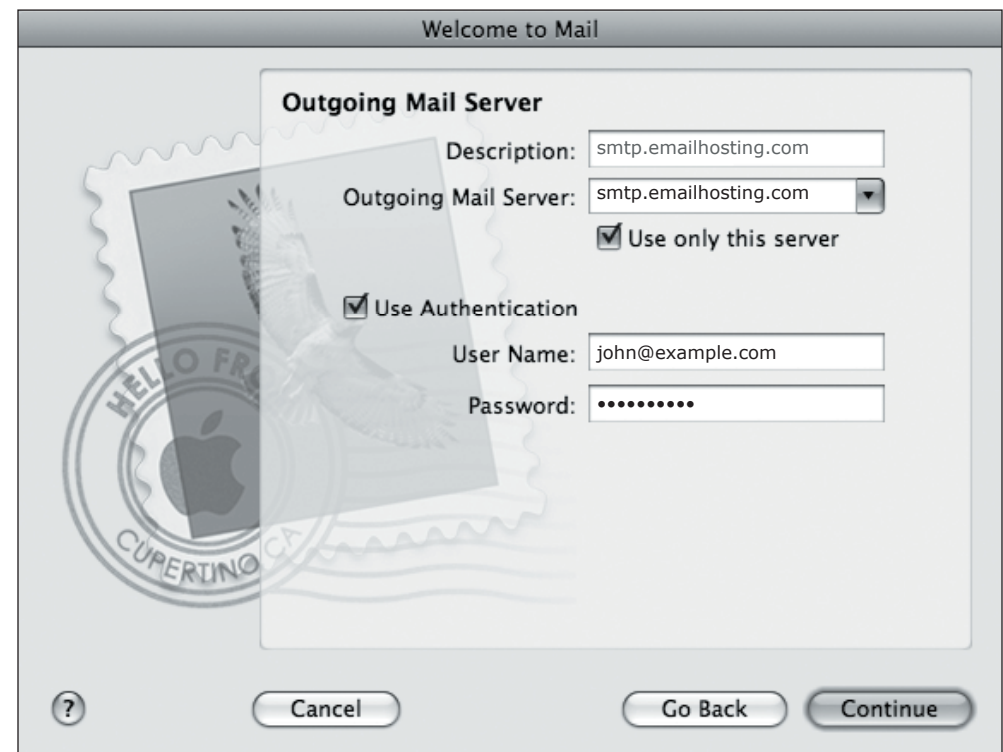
Welcome to Mail

Outgoing Mail Server

Description: smtp.emailhosting.com

Outgoing Mail Server: smtp.emailhosting.com

Use only this server

Use Authentication

User Name: john@example.com

Password: ••••••••••

HELLO FR

CUPERTINO CA

?

Cancel

Go Back

Continue